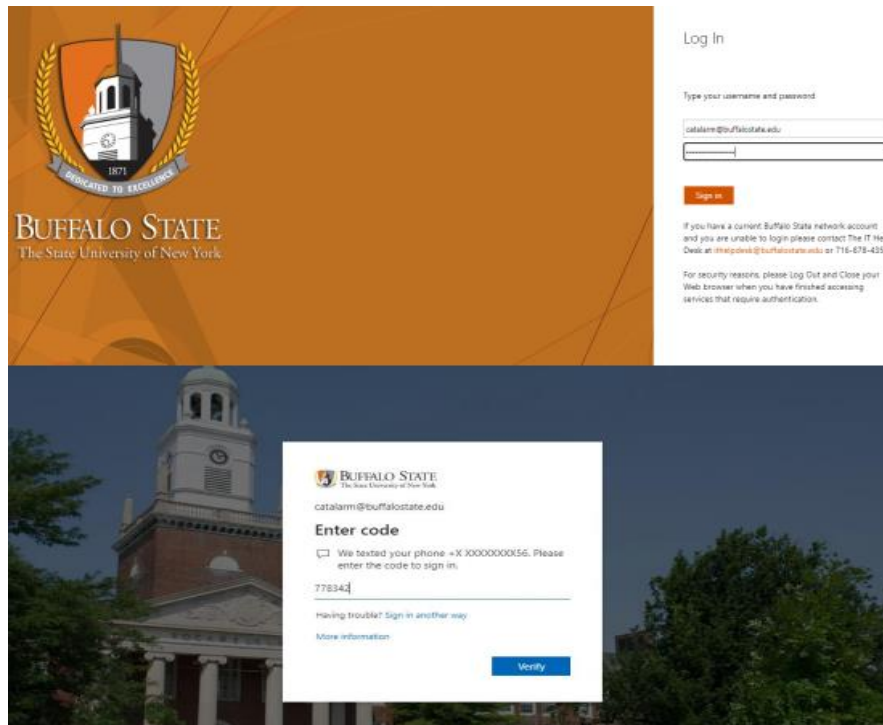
1871
DEDICATED TO EXCELLENCE

BUFFALO STATE
The State University of New York

Log In

Type your username and password

catalarm@buffalostate.edu

Sign in

If you have a current Buffalo State network account and you are unable to login please contact The IT He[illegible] Desk at ithelpdesk@buffalostate.edu or 716-878-435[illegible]

For security reasons, please Log Out and Close your Web browser when you have finished accessing services that require authentication.

BUFFALO STATE
The State University of New York

catalarm@buffalostate.edu

Enter code

We texted your phone +X XXXXXXXX56. Please enter the code to sign in.

778342

Having trouble? Sign in another way

More information

Verify